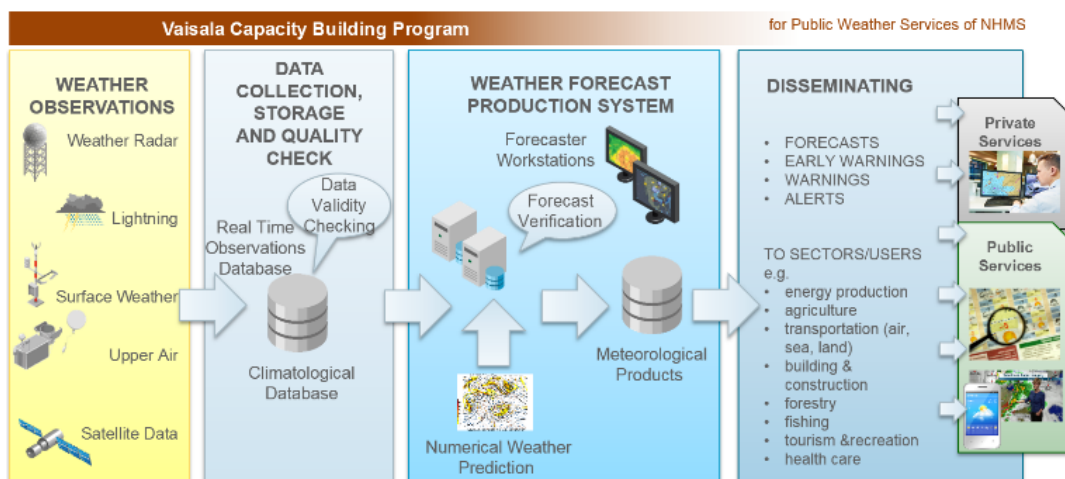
Vaisala Capacity Building Program

for Public Weather Services of NHMS

WEATHER OBSERVATIONS

Weather Radar

Lightning

Surface Weather

Upper Air

Satellite Data

DATA COLLECTION, STORAGE AND QUALITY CHECK

Data Validity Checking

Real Time Observations Database

Climatological Database

WEATHER FORECAST PRODUCTION SYSTEM

Forecaster Workstations

Forecast Verification

Meteorological Products

Numerical Weather Prediction

DISSEMINATING

- FORECASTS
- EARLY WARNINGS
- WARNINGS
- ALERTS

TO SECTORS/USERS e.g.

- energy production
- agriculture
- transportation (air, sea, land)
- building & construction
- forestry
- fishing
- tourism &recreation
- health care

Private Services

Public Services